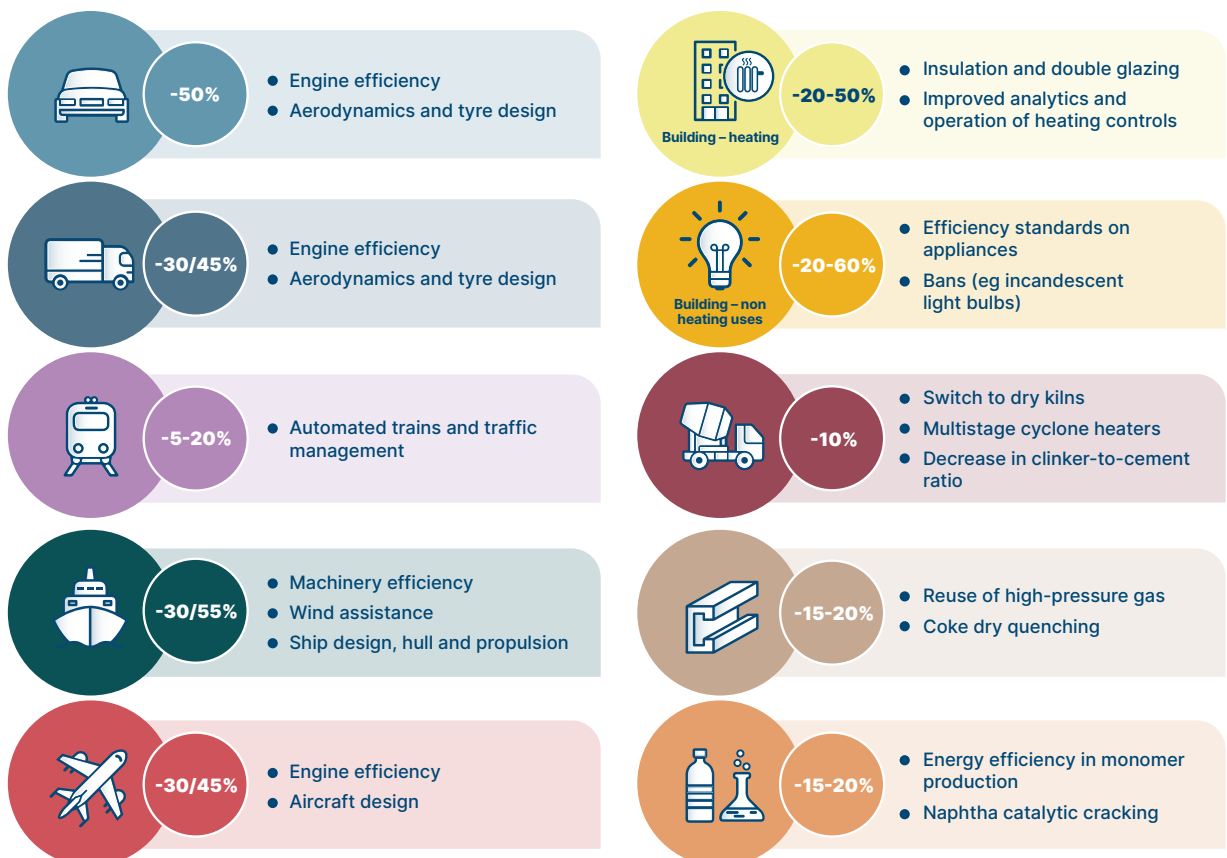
-50%
Engine efficiency
Aerodynamics and tyre design

-30/45%
Engine efficiency
Aerodynamics and tyre design

-5-20%
Automated trains and traffic management

-30/55%
Machinery efficiency
Wind assistance
Ship design, hull and propulsion

-30/45%
Engine efficiency
Aircraft design

Building – heating
-20-50%
Insulation and double glazing
Improved analytics and operation of heating controls

Building – non heating uses
-20-60%
Efficiency standards on appliances
Bans (eg incandescent light bulbs)

-10%
Switch to dry kilns
Multistage cyclone heaters
Decrease in clinker-to-cement ratio

-15-20%
Reuse of high-pressure gas
Coke dry quenching

-15-20%
Energy efficiency in monomer production
Naphtha catalytic cracking